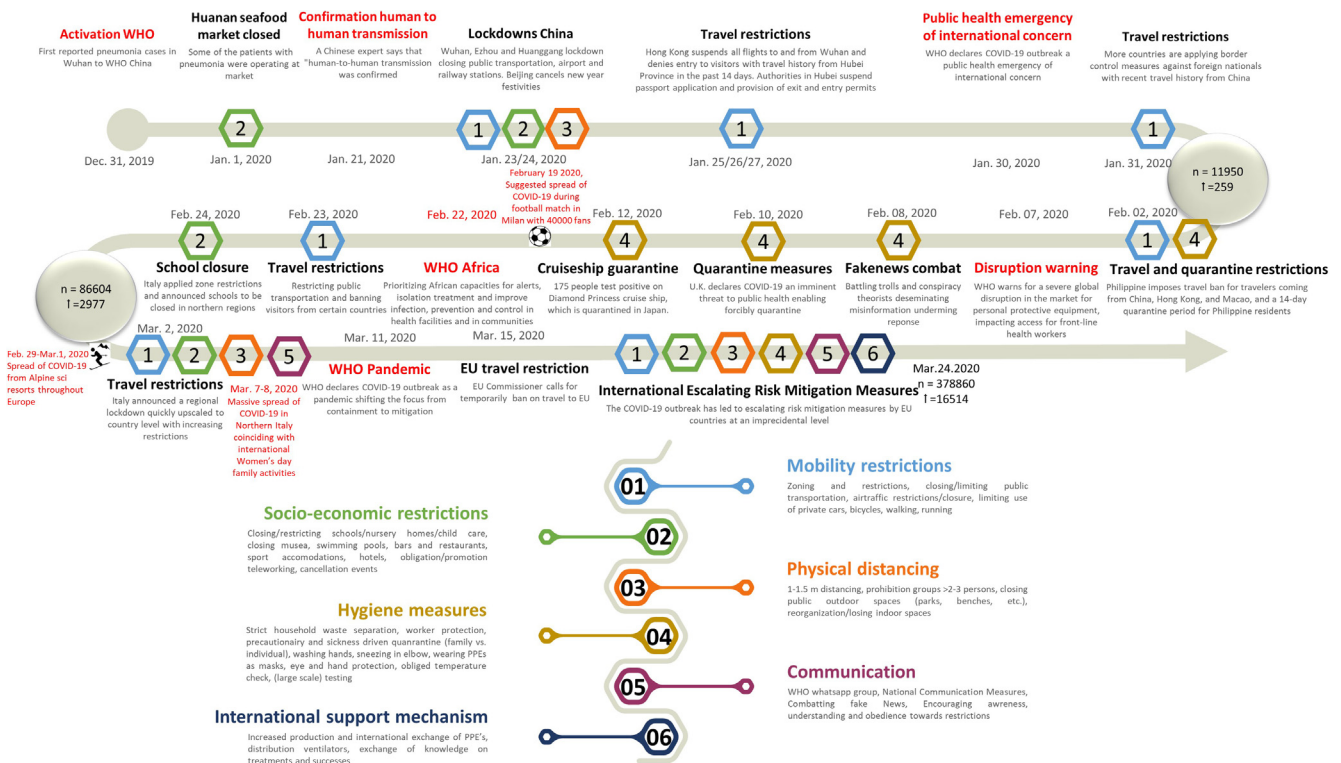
Activation WHO
First reported pneumonia cases in Wuhan to WHO China

Huanan seafood market closed
Some of the patients with pneumonia were operating at market

Confirmation human to human transmission
A Chinese expert says that "human-to-human transmission was confirmed

Lockdowns China
Wuhan, Ezhou and Huanggang lockdown closing public transportation, airport and railway stations. Beijing cancels new year festivities

Travel restrictions
Hong Kong suspends all flights to and from Wuhan and denies entry to visitors with travel history from Hubei Province in the past 14 days. Authorities in Hubei suspend passport application and provision of exit and entry permits

Public health emergency of international concern
WHO declares COVID-19 outbreak a public health emergency of international concern

Travel restrictions
More countries are applying border control measures against foreign nationals with recent travel history from China

2
1 2 3
1
1

Dec. 31, 2019
Jan. 1, 2020
Jan. 21, 2020
Jan. 23/24, 2020
February 19 2020, Suggested spread of COVID-19 during football match in Milan with 40000 fans
Jan. 25/26/27, 2020
Jan. 30, 2020
Jan. 31, 2020
n = 11950
↑=259

Feb. 24, 2020
Feb. 23, 2020
Feb. 22, 2020
Feb. 12, 2020
Feb. 10, 2020
Feb. 08, 2020
Feb. 07, 2020
Feb. 02, 2020

2 1 4 4 4 1 4

School closure
Italy applied zone restrictions and announced schools to be closed in northern regions

Travel restrictions
Restricting public transportation and banning visitors from certain countries

WHO Africa
Prioritizing African capacities for alerts, isolation treatment and improve infection, prevention and control in health facilities and in communities

Cruiseship guarantine
175 people test positive on Diamond Princess cruise ship, which is quarantined in Japan.

Quarantine measures
U.K. declares COVID-19 an imminent threat to public health enabling forcibly quarantine

Fakenews combat
Battling trolls and conspiracy theorists deseminating misinformation undermining reponse

Disruption warning
WHO warns for a severe global disruption in the market for personal protective equipment, impacting access for front-line health workers

Travel and quarantine restrictions
Philippine imposes travel ban for travelers coming from China, Hong Kong, and Macao, and a 14-day quarantine period for Philippine residents

n = 86604
↑=2977

Mar. 2, 2020
Mar. 11, 2020
Mar. 15, 2020

Feb. 29-Mar.1, 2020 Spread of COVID-19 from Alpine sci resorts throughout Europe

1 2 3 5
1 2 3 4 5 6

Travel restrictions
Italy announced a regional lockdown quickly upscaled to country level with increasing restrictions

Mar. 7-8, 2020 Massive spread of COVID-19 in Northern Italy coinciding with international Women's day family activities

WHO Pandemic
WHO declares COVID-19 outbreak as a pandemic shifting the focus from containment to mitigation

EU travel restriction
EU Commissioner calls for temporarily ban on travel to EU

International Escalating Risk Mitigation Measures
The COVID-19 outbreak has led to escalating risk mitigation measures by EU countries at an imprecidental level

Mar.24.2020
n = 378860
↑=16514

01
Mobility restrictions
Zoning and restrictions, closing/limiting public transportation, airtraffic restrictions/closure, limiting use of private cars, bicycles, walking, running

02
Socio-economic restrictions
Closing/restricting schools/nursery homes/child care, closing musea, swimming pools, bars and restaurants, sport accomodations, hotels, obligation/promotion teleworking, cancellation events

03
Physical distancing
1-1.5 m distancing, prohibition groups >2-3 persons, closing public outdoor spaces (parks, benches, etc.), reorganization/losing indoor spaces

04
Hygiene measures
Strict household waste separation, worker protection, precautionairy and sickness driven quanrantine (family vs. individual), washing hands, sneezing in elbow, wearing PPEs as masks, eye and hand protection, obliged temperature check, (large scale) testing

05
Communication
WHO whatsapp group, National Communication Measures, Combatting fake News, Encouraging awreness, understanding and obedience towards restrictions

06
International support mechanism
Increased production and international exchange of PPE's, distribution ventilators, exchange of knowledge on treatments and successes